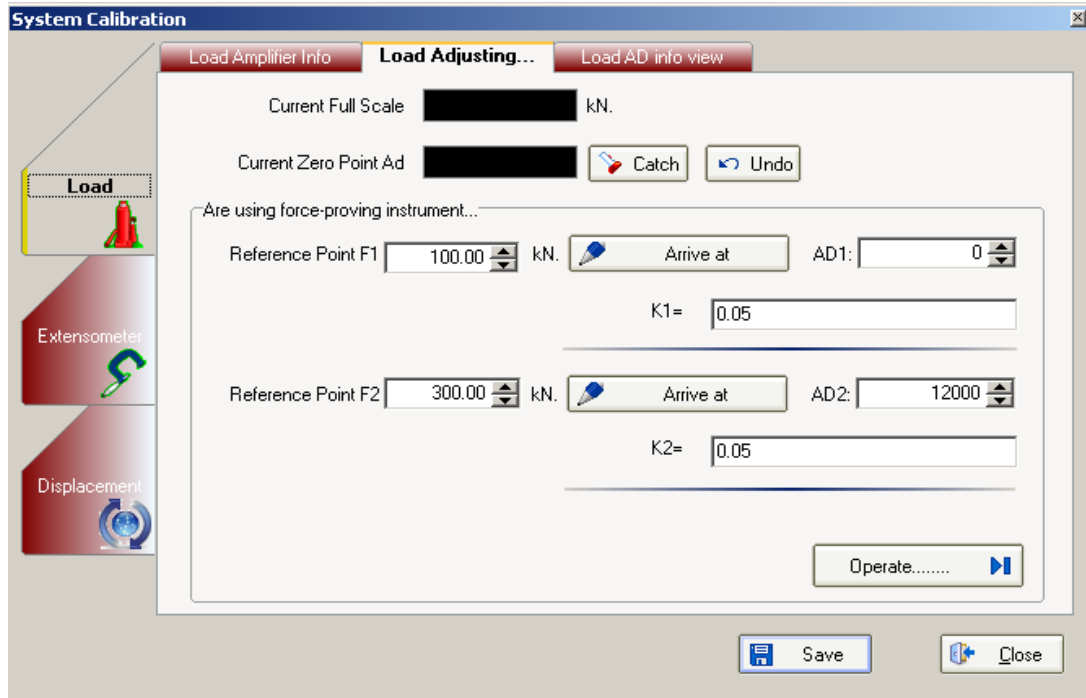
System Calibration

Load Amplifier Info
Load Adjusting...
Load AD info view

Current Full Scale
kN.

Current Zero Point Ad
Catch
Undo

Load
Extensometer
Displacement

Are using force-proving instrument...

Reference Point F1 100.00 kN. Arrive at AD1: 0

K1= 0.05

Reference Point F2 300.00 kN. Arrive at AD2: 12000

K2= 0.05

Operate........

Save
Close